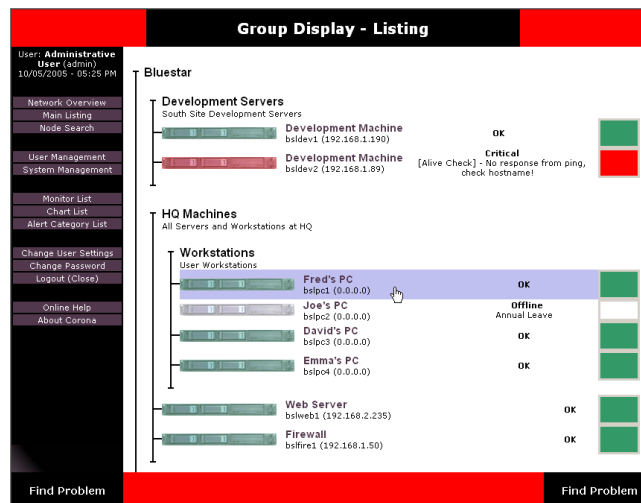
Group Display - Listing

User: Administrative User (admin)
10/05/2005 - 05:25 PM

Network Overview
Main Listing
Node Search

User Management
System Management

Monitor List
Chart List
Alert Category List

Change User Settings
Change Password
Logout (Close)

Online Help
About Corona

Bluestar

Development Servers
South Site Development Servers

Development Machine
bsldev1 (192.168.1.190)
OK

Development Machine
bsldev2 (192.168.1.89)
Critical
[Alive Check] - No response from ping, check hostname!

HQ Machines
All Servers and Workstations at HQ

Workstations
User Workstations

Fred's PC
bslpc1 (0.0.0.0)
OK

Joe's PC
bslpc2 (0.0.0.0)
Offline
Annual Leave

David's PC
bslpc3 (0.0.0.0)
OK

Emma's PC
bslpc4 (0.0.0.0)
OK

Web Server
bslweb1 (192.168.2.235)
OK

Firewall
bslfire1 (192.168.1.50)
OK

Find Problem
Find Problem